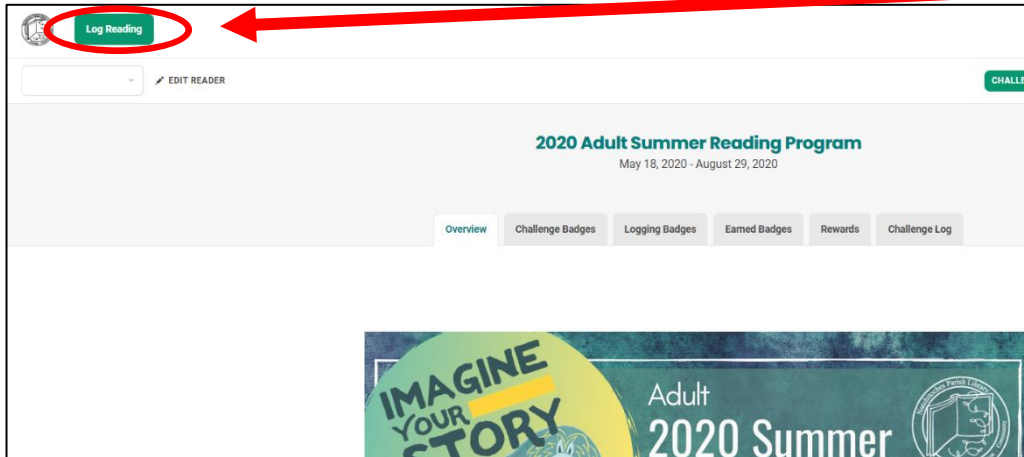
Log Reading

EDIT READER

CHALLE

2020 Adult Summer Reading Program

May 18, 2020 - August 29, 2020

Overview | Challenge Badges | Logging Badges | Earned Badges | Rewards | Challenge Log

IMAGINE YOUR STORY

Adult

2020 Summer

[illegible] Parish Library